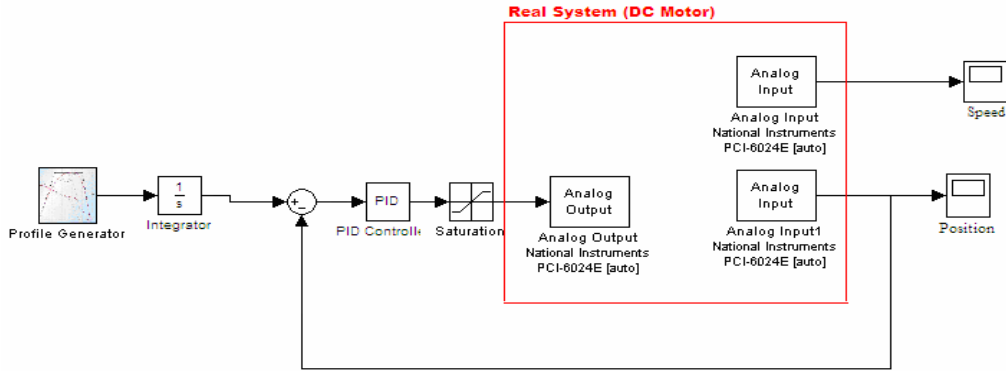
Real System (DC Motor)

Analog Input
Analog Input
National Instruments
PCI-6024E [auto]

Speed

Profile Generator

$\frac{1}{s}$
Integrator

+
-

PID
PID Controlle

Saturation

Analog Output
Analog Output
National Instruments
PCI-6024E [auto]

Analog Input
Analog Input1
National Instruments
PCI-6024E [auto]

Position